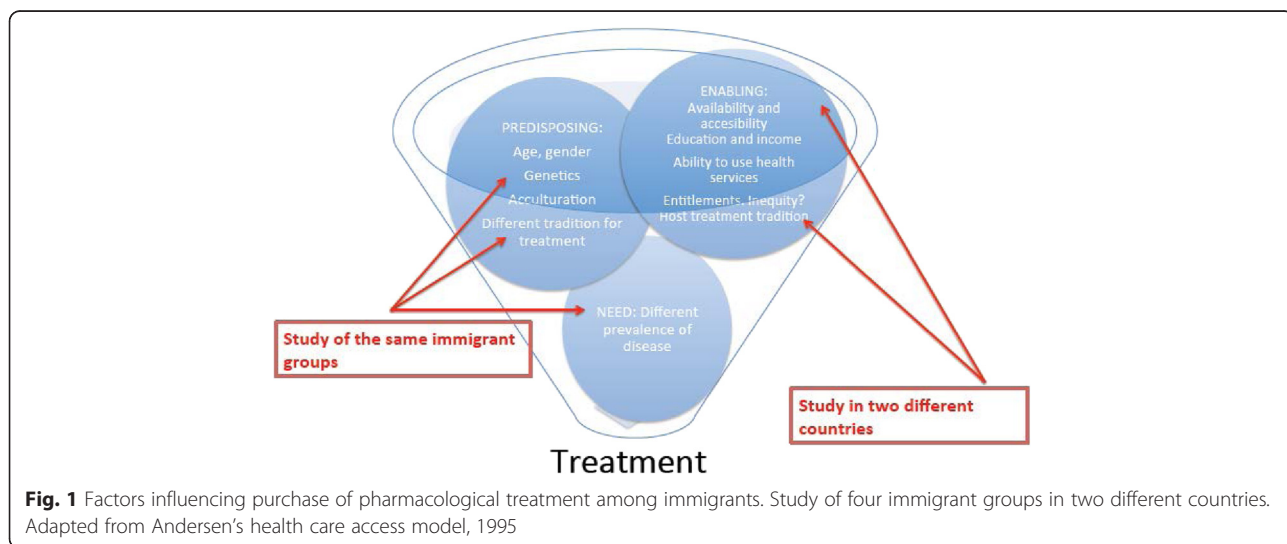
PREDISPOSING:
Age, gender
Genetics
Acculturation
Different tradition for treatment

ENABLING:
Availability and accesibility
Education and income
Ability to use health services
Entitlements, Inequity?
Host treatment tradition

NEED: Different prevalence of disease

Study of the same immigrant groups

Study in two different countries

Treatment

**Fig. 1** Factors influencing purchase of pharmacological treatment among immigrants. Study of four immigrant groups in two different countries. Adapted from Andersen's health care access model, 1995